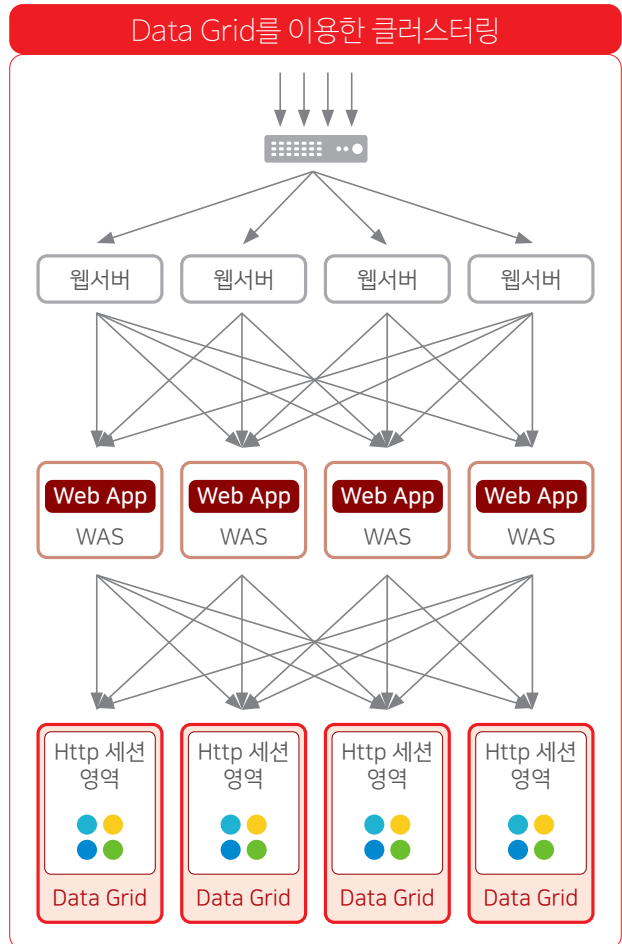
Data Grid를 이용한 클러스터링

웹서버
웹서버
웹서버
웹서버

Web App
WAS

Web App
WAS

Web App
WAS

Web App
WAS

Http 세션 영역
Data Grid

Http 세션 영역
Data Grid

Http 세션 영역
Data Grid

Http 세션 영역
Data Grid